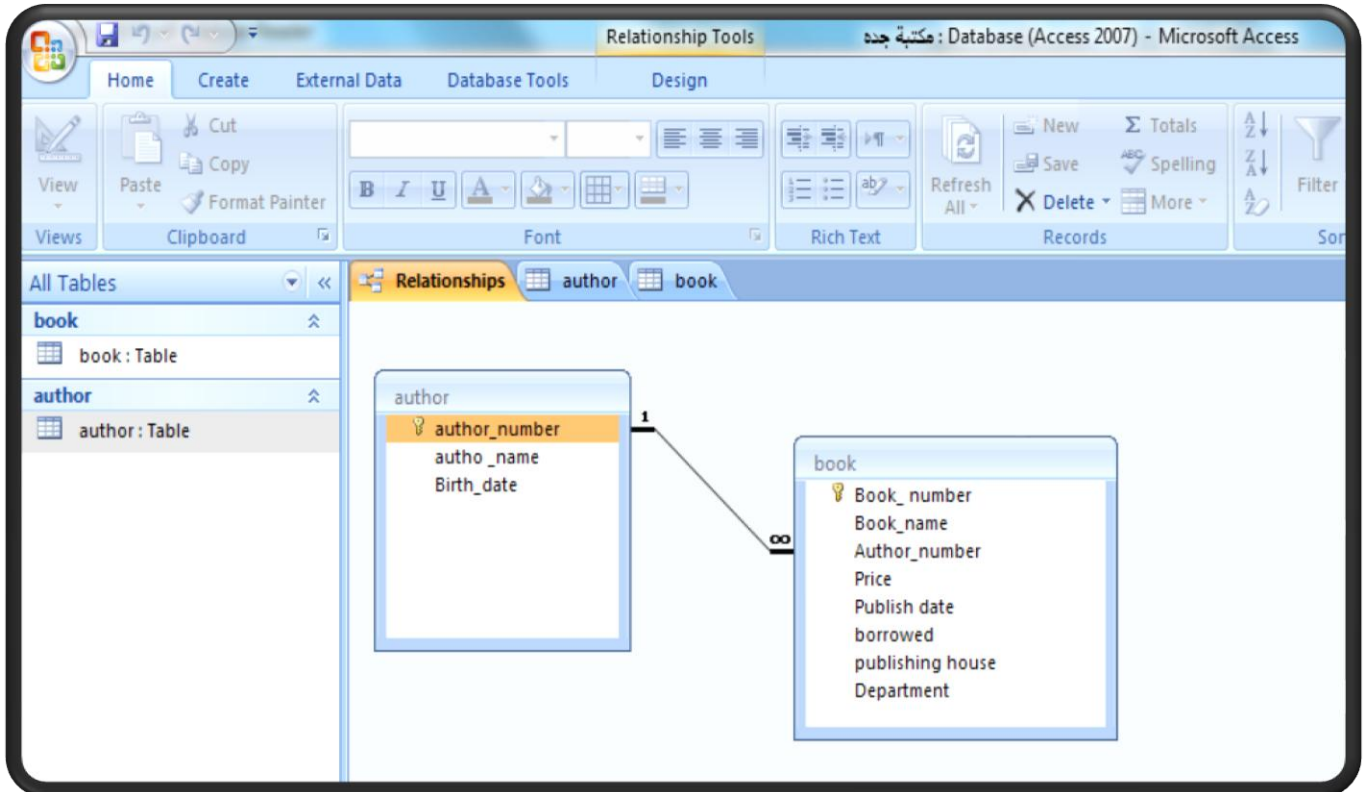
Relationship Tools
مكتبة جده : Database (Access 2007) - Microsoft Access

Home
Create
External Data
Database Tools
Design

View
Views
Paste
Cut
Copy
Format Painter
Clipboard
B
I
U
A
Font
Rich Text
Refresh All
New
Save
Delete
Totals
Spelling
More
Records
Filter
Sor

All Tables
book
book : Table
author
author : Table

Relationships
author
book

author
author_number
autho _name
Birth_date

1
∞

book
Book_ number
Book_name
Author_number
Price
Publish date
borrowed
publishing house
Department